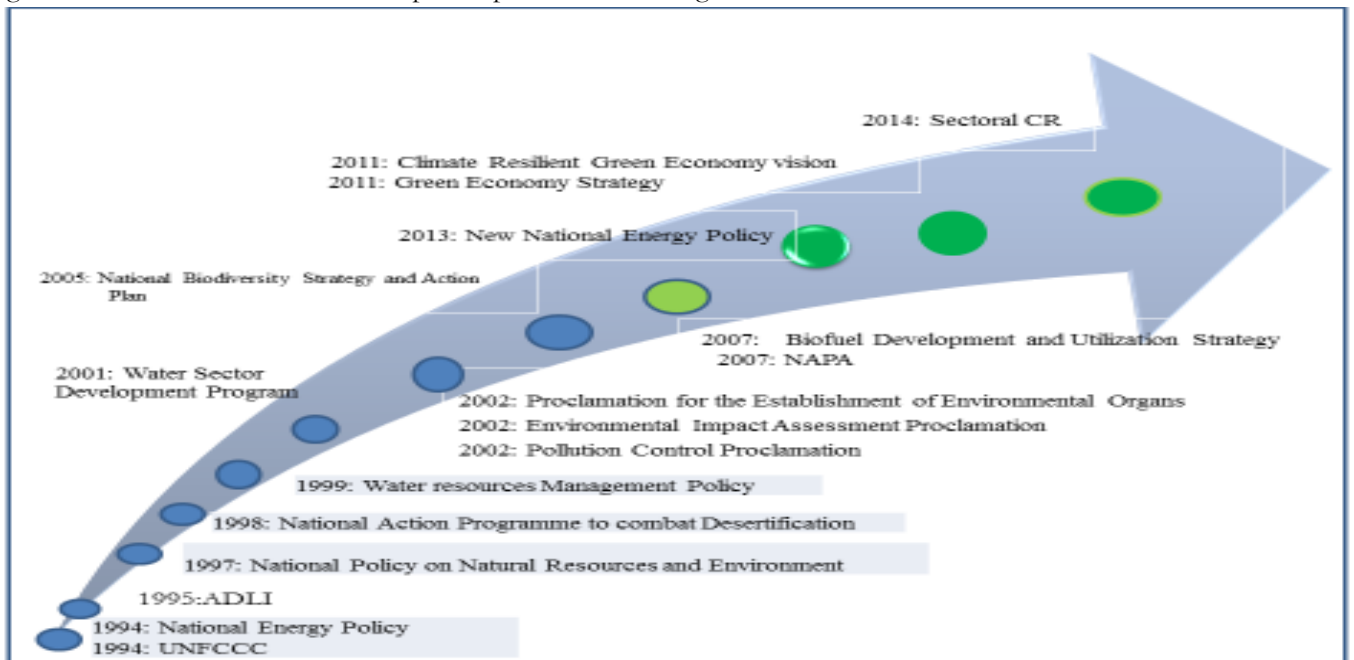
2014: Sectoral CR

2011: Climate Resilient Green Economy vision
2011: Green Economy Strategy

2013: New National Energy Policy

2005: National Biodiversity Strategy and Action Plan

2007: Biofuel Development and Utilization Strategy
2007: NAPA

2001: Water Sector Development Program

2002: Proclamation for the Establishment of Environmental Organs
2002: Environmental Impact Assessment Proclamation
2002: Pollution Control Proclamation

1999: Water resources Management Policy

1998: National Action Programme to combat Desertification

1997: National Policy on Natural Resources and Environment

1995:ADLI

1994: National Energy Policy
1994: UNFCCC